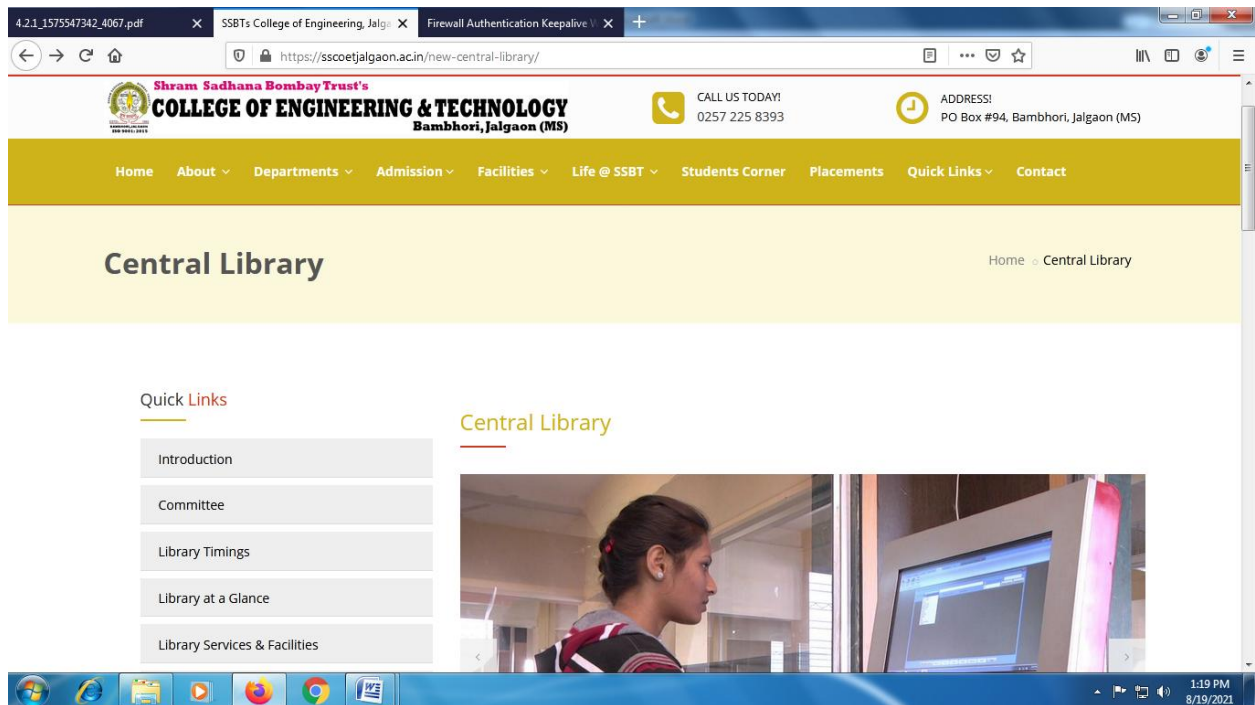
4.2.1_1575547342_4067.pdf
SSBTs College of Engineering, Jalga
Firewall Authentication Keepalive W

https://sscoetjalgaon.ac.in/new-central-library/

Shram Sadhana Bombay Trust's
COLLEGE OF ENGINEERING & TECHNOLOGY
Bambhori, Jalgaon (MS)

CALL US TODAY!
0257 225 8393

ADDRESS!
PO Box #94, Bambhori, Jalgaon (MS)

Home About Departments Admission Facilities Life @ SSBT Students Corner Placements Quick Links Contact

Central Library

Home Central Library

Quick Links

Introduction
Committee
Library Timings
Library at a Glance
Library Services & Facilities

Central Library

1:19 PM
8/19/2021